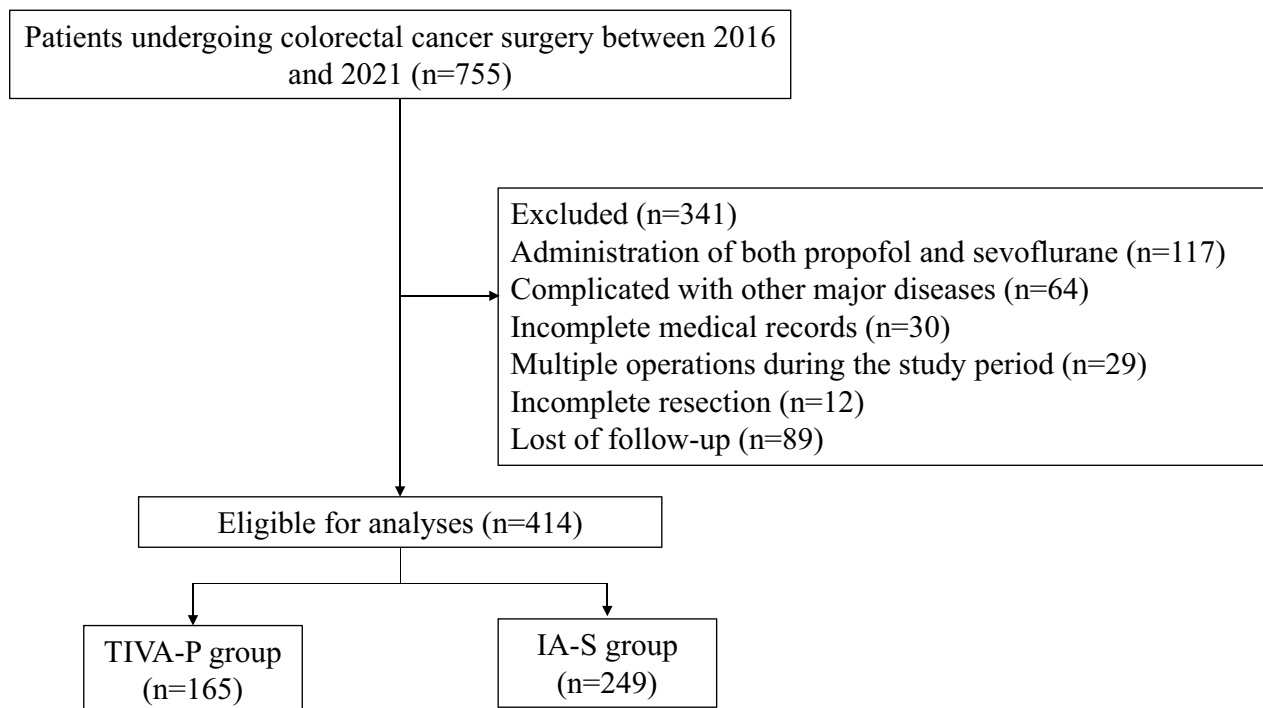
Patients undergoing colorectal cancer surgery between 2016 and 2021 (n=755)

Excluded (n=341)
Administration of both propofol and sevoflurane (n=117)
Complicated with other major diseases (n=64)
Incomplete medical records (n=30)
Multiple operations during the study period (n=29)
Incomplete resection (n=12)
Lost of follow-up (n=89)

Eligible for analyses (n=414)

TIVA-P group (n=165)

IA-S group (n=249)